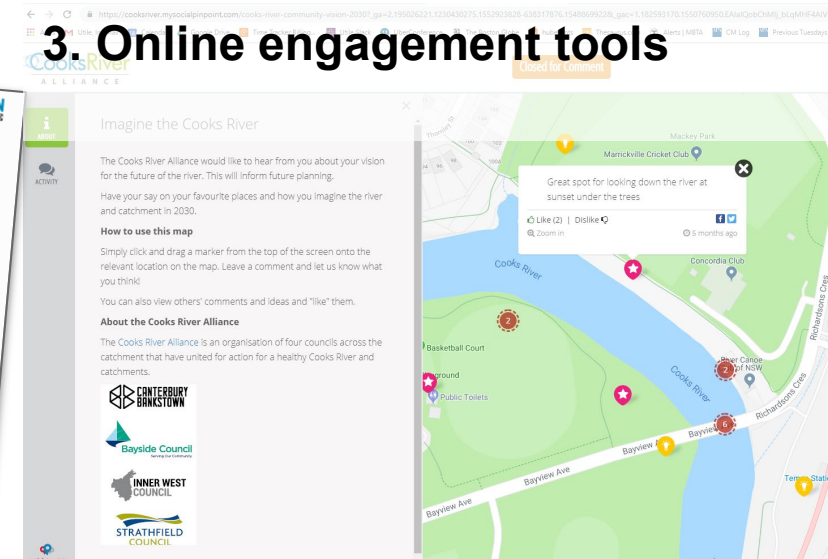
3. Online engagement tools

https://cooksriver.mysocialpinpoint.com/cooks-river-community-vision-2030?_ga=2.195026221.1230430275.1552923828-638317876.1548969922&_gac=1.182593170.1550760950.EAIaIQobChMI_bLqMHF4AIV

Cooks River ALLIANCE

Closed for Comment

ABOUT

ACTIVITY

Imagine the Cooks River

The Cooks River Alliance would like to hear from you about your vision for the future of the river. This will inform future planning.

Have your say on your favourite places and how you imagine the river and catchment in 2030.

How to use this map

Simply click and drag a marker from the top of the screen onto the relevant location on the map. Leave a comment and let us know what you think!

You can also view others' comments and ideas and "like" them.

About the Cooks River Alliance

The Cooks River Alliance is an organisation of four councils across the catchment that have united for action for a healthy Cooks River and catchments.

CANTERBURY BANKSTOWN

Bayside Council

INNER WEST COUNCIL

STRATHFIELD COUNCIL

Mackey Park

Marrickville Cricket Club

Great spot for looking down the river at sunset under the trees

Like (2) | Dislike

Zoom in

5 months ago

Cooks River

Concordia Club

2

Basketball Court

Public Toilets

Cooks River

River Canoe Club of NSW

2

6

Richardsons Cres

Bayview Ave

Bayview Ave

Bayview Ave

Richardsons Cres